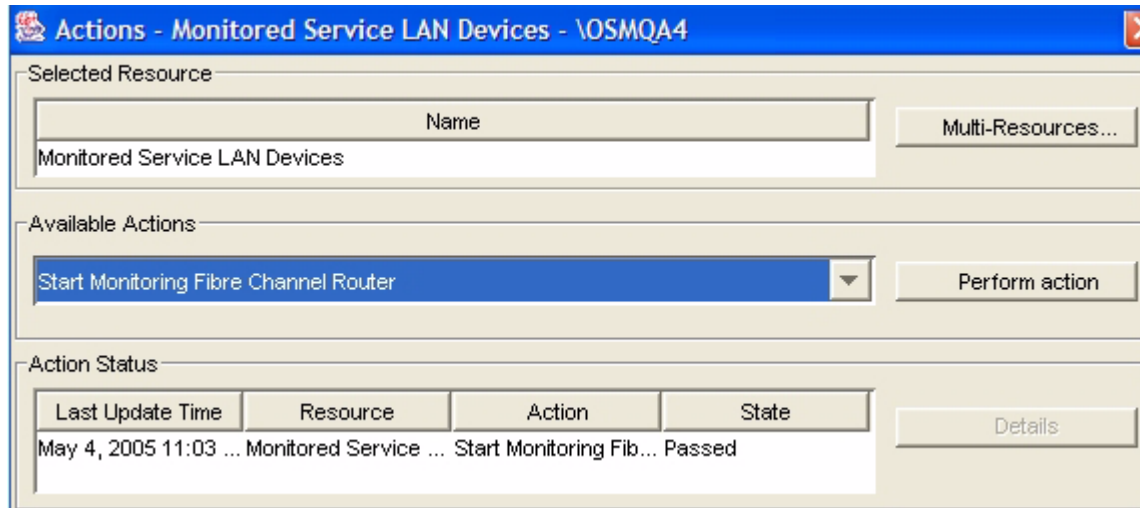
Actions - Monitored Service LAN Devices - \OSMQA4

Selected Resource

| Name |
|---|
| Monitored Service LAN Devices |

Multi-Resources...

Available Actions

Start Monitoring Fibre Channel Router

Perform action

Action Status

| Last Update Time | Resource | Action | State |
|---|---|---|---|
| May 4, 2005 11:03 ... | Monitored Service ... | Start Monitoring Fib... | Passed |

Details